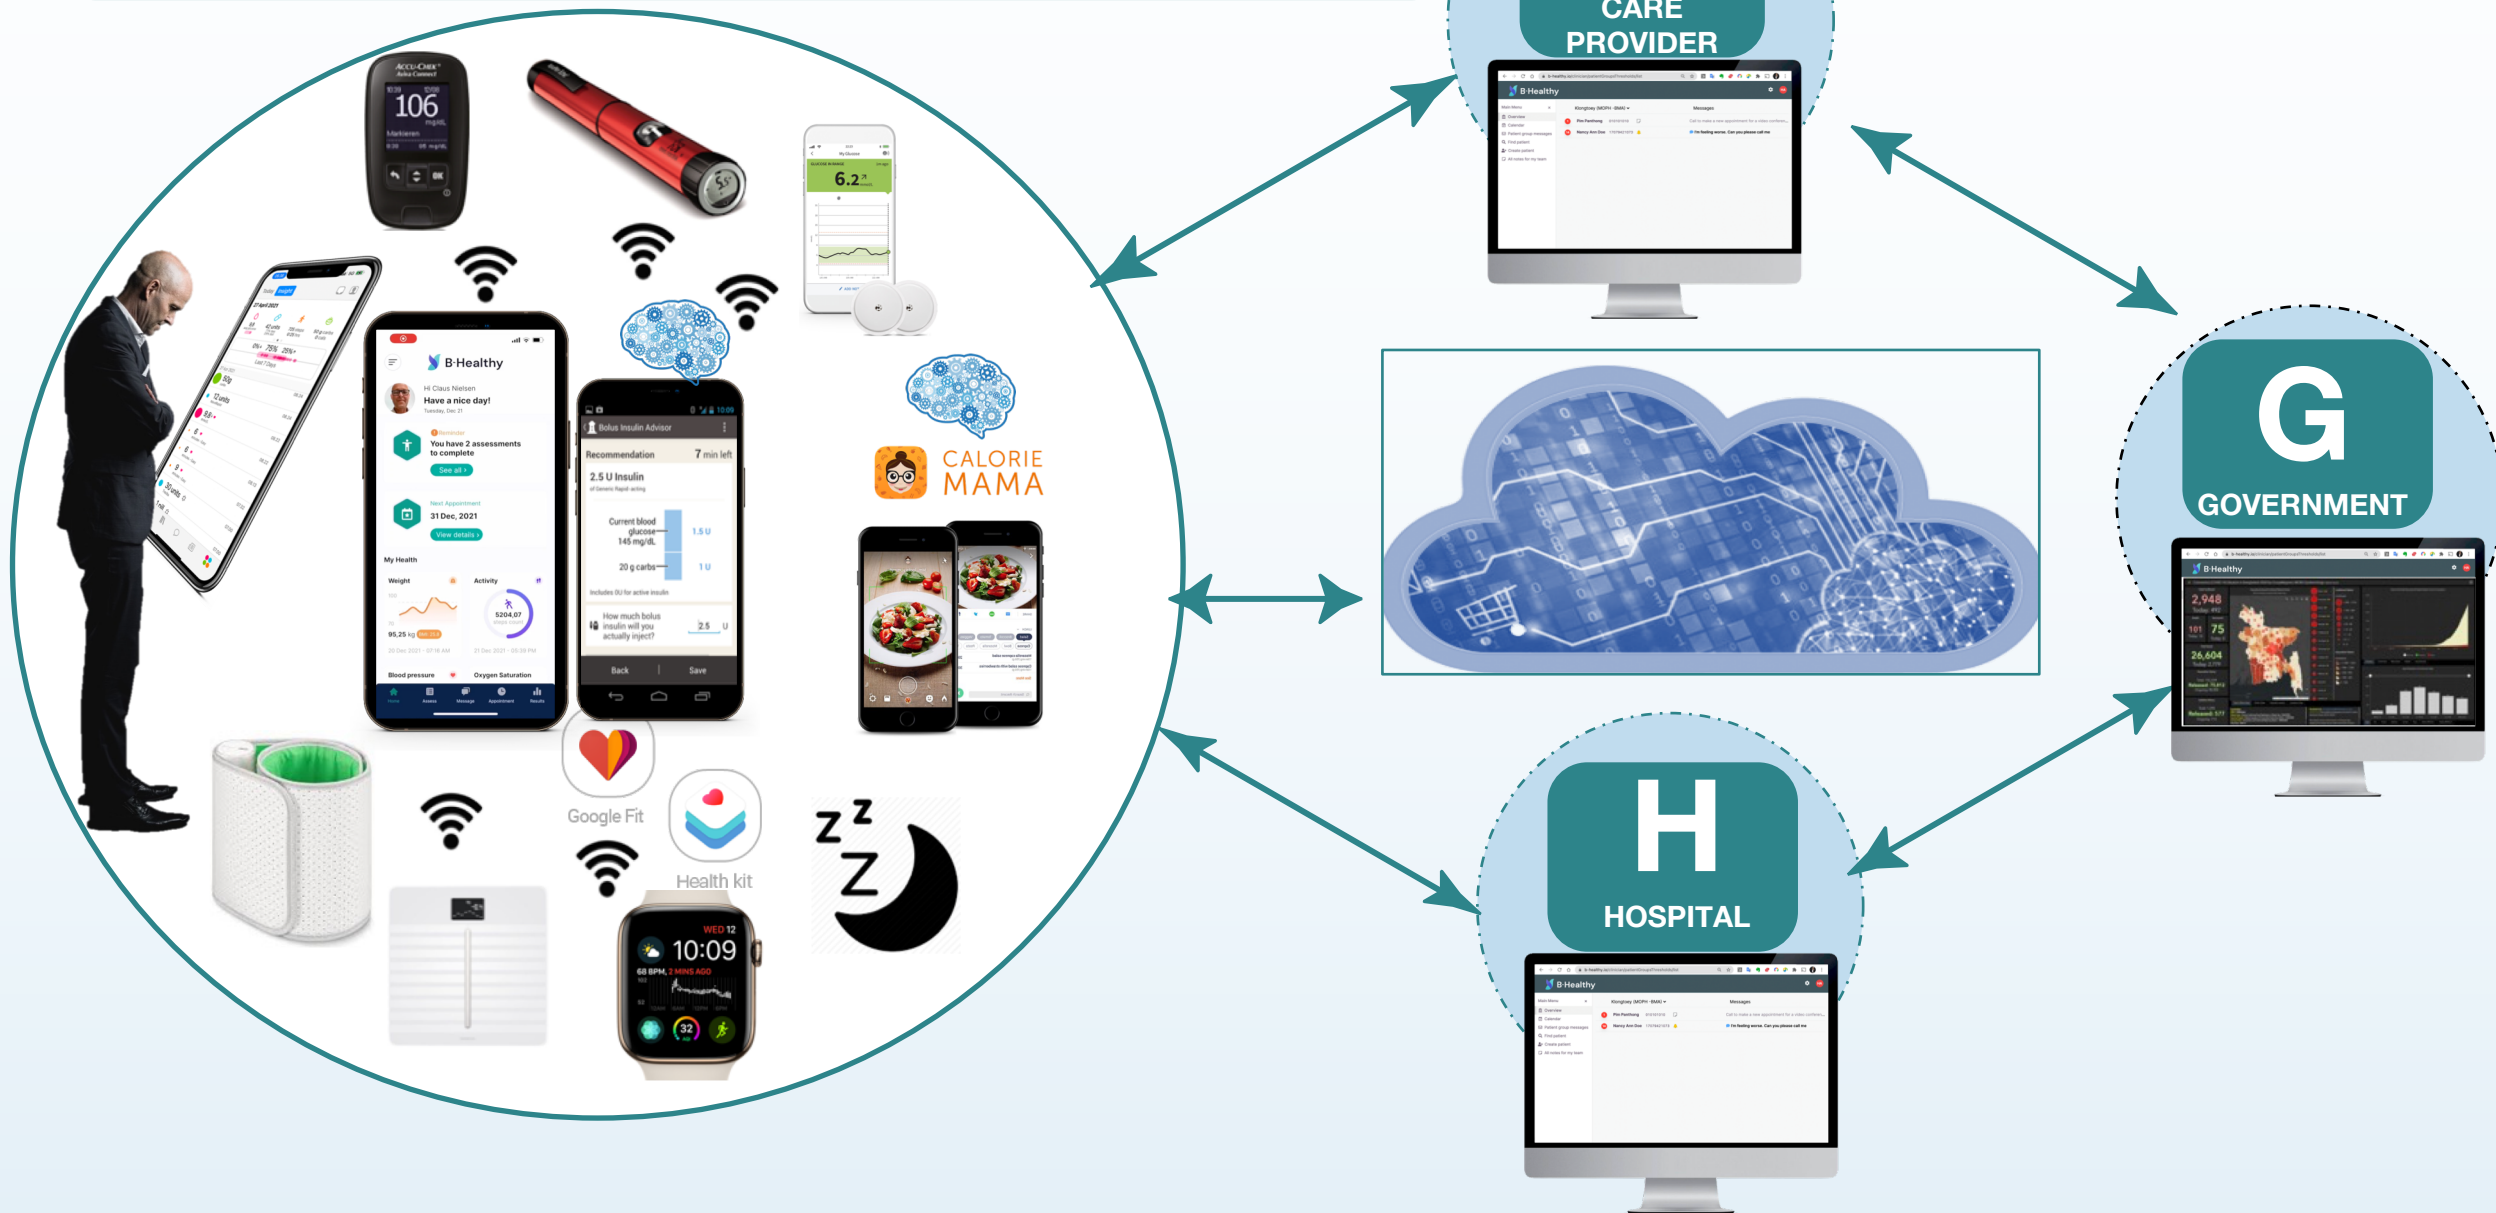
CARE PROVIDER

B-Healthy

ACCU-CHEK Aviva Connect

106

6.2

B-Healthy

Hi Claus Nielsen

Have a nice day!

You have 2 assessments to complete

See all

Next Appointment

31 Dec, 2021

View details

My Health

Weight

Activity

95,25 kg

5204,07

Blood pressure

Oxygen Saturation

Bolus Insulin Advisor

Recommendation

7 min left

2.5 U Insulin

Current blood glucose 145 mg/dL

1.5 U

20 g carbs

1 U

How much bolus insulin will you actually inject?

2.5 U

Back

Save

CALORIE MAMA

G

GOVERNMENT

B-Healthy

2,948

101

75

26,604

Google Fit

Health kit

WED 12

10:09

68 BPM, 2 MINS AGO

32

H

HOSPITAL

B-Healthy